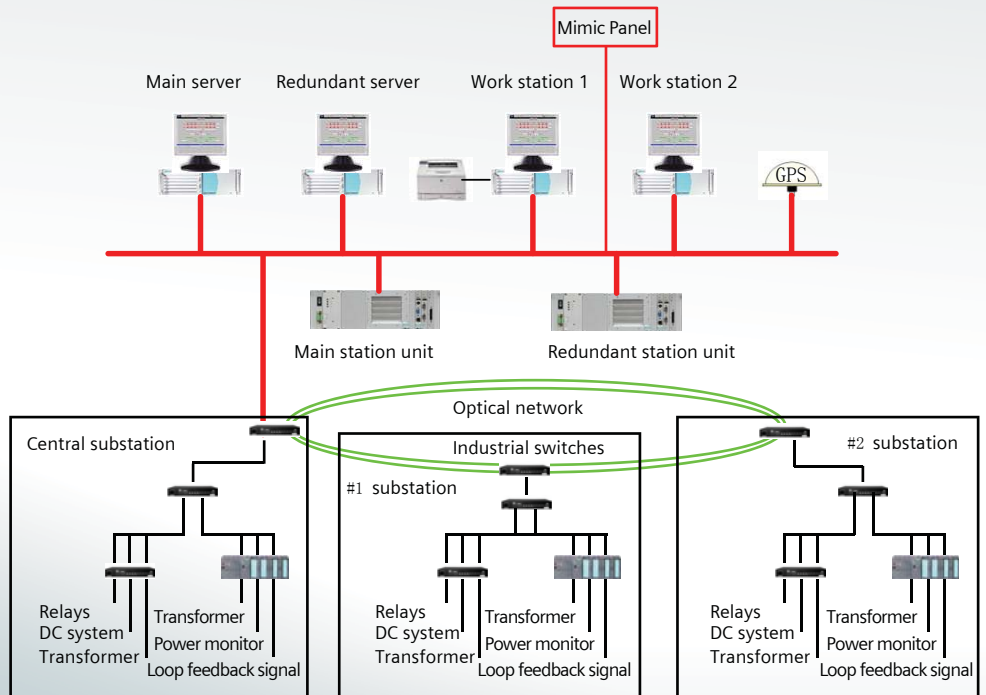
Mimic Panel

Main server

Redundant server

Work station 1

Work station 2

GPS

Main station unit

Redundant station unit

Optical network

Central substation

Industrial switches

#2 substation

#1 substation

Relays
DC system
Transformer

Transformer
Power monitor
Loop feedback signal

Relays
DC system
Transformer

Transformer
Power monitor
Loop feedback signal

Relays
DC system
Transformer

Transformer
Power monitor
Loop feedback signal